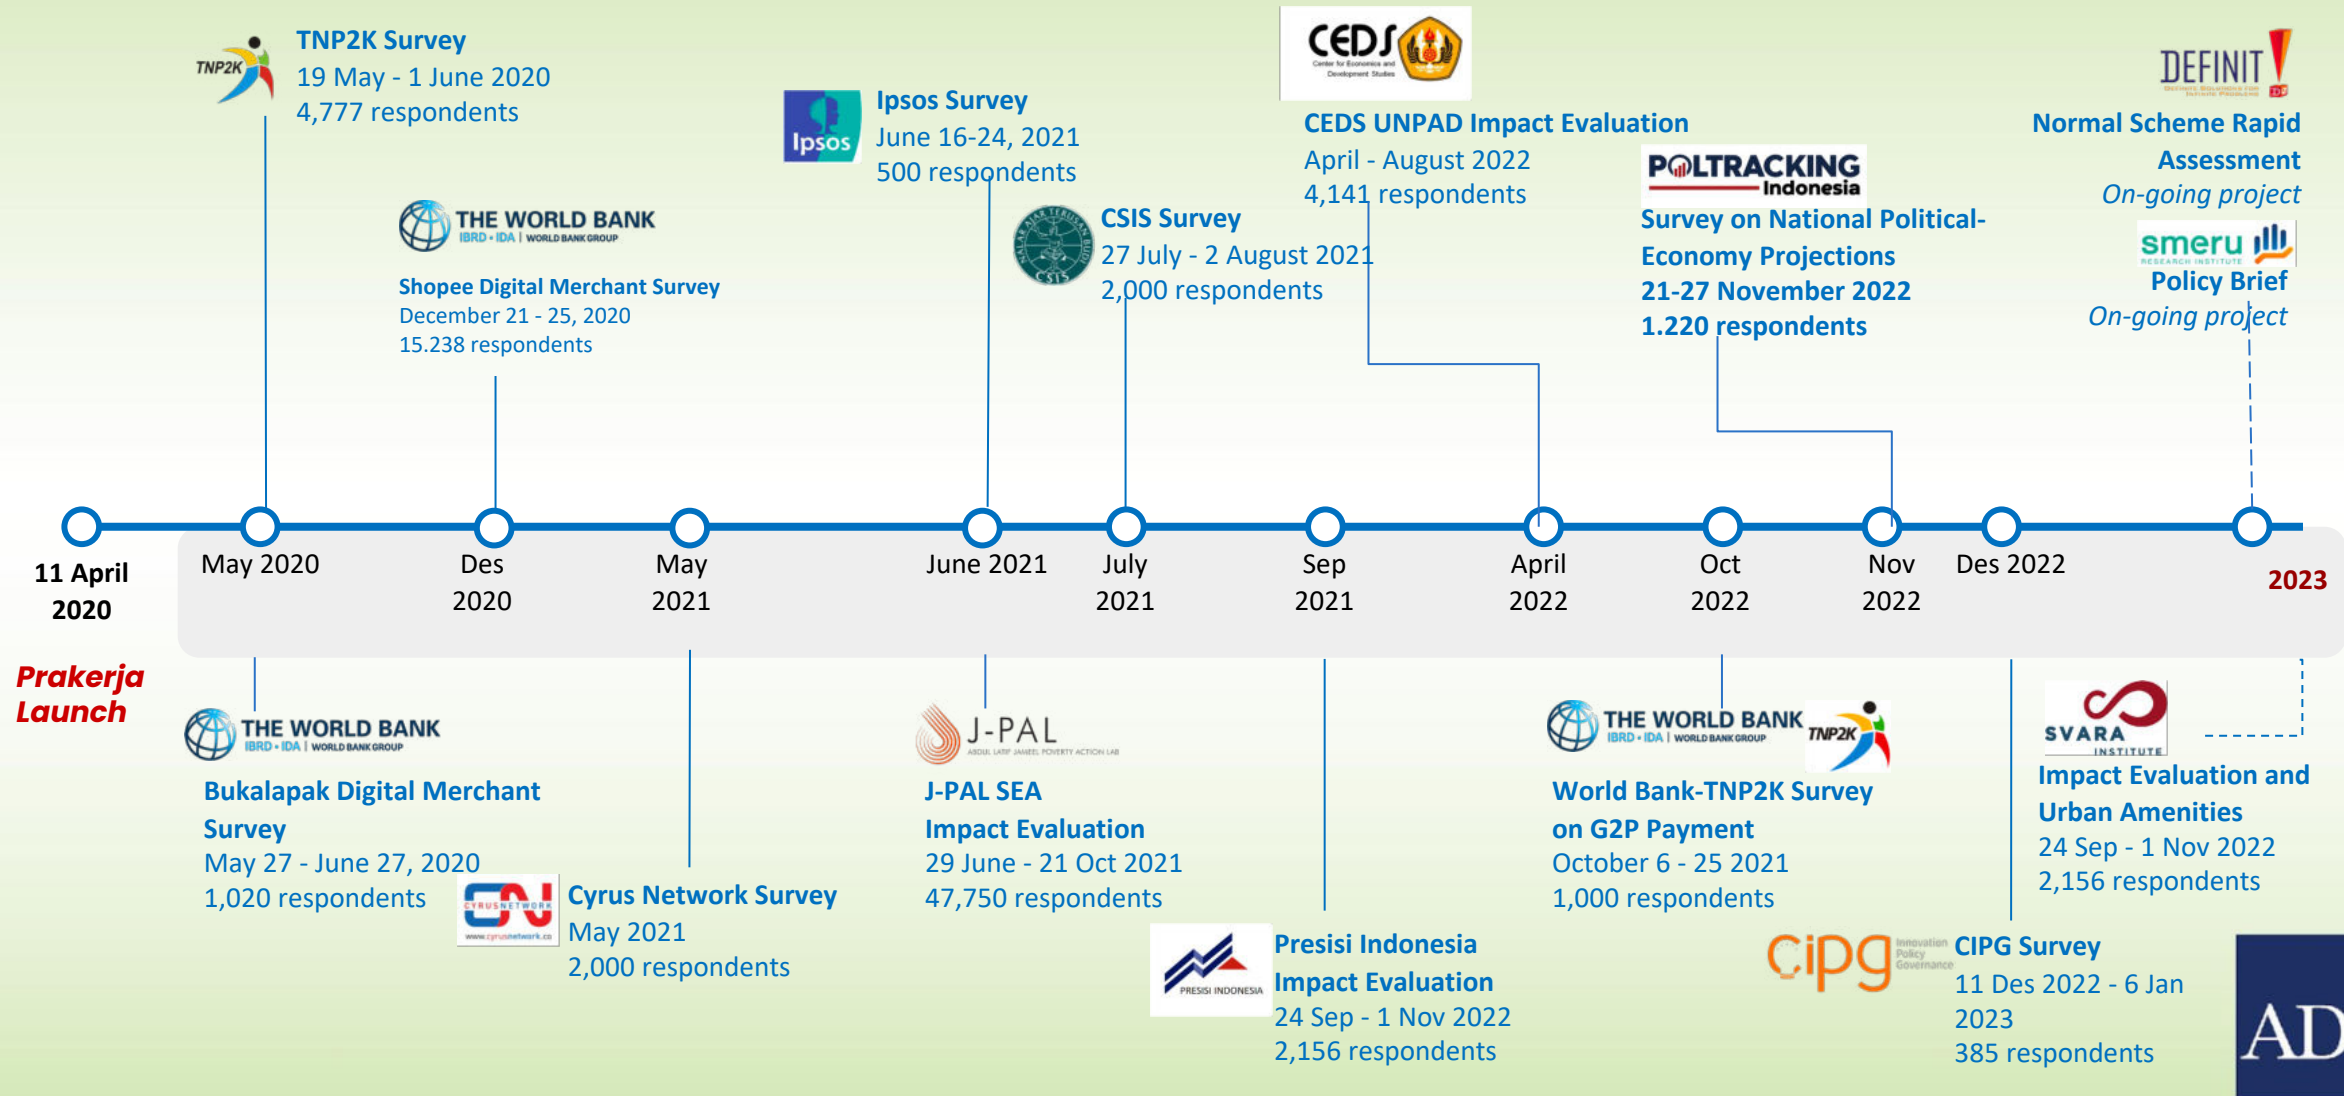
TNP2K
TNP2K Survey
19 May - 1 June 2020
4,777 respondents

Ipsos
Ipsos Survey
June 16-24, 2021
500 respondents

CEDS
CEDS UNPAD Impact Evaluation
April - August 2022
4,141 respondents

DEFINIT
Normal Scheme Rapid Assessment
On-going project

THE WORLD BANK
IBRD • IDA | WORLD BANK GROUP
Shopee Digital Merchant Survey
December 21 - 25, 2020
15.238 respondents

CSIS
CSIS Survey
27 July - 2 August 2021
2,000 respondents

POLTRACKING Indonesia
Survey on National Political-Economy Projections
21-27 November 2022
1.220 respondents

smeru
Policy Brief
On-going project

11 April 2020
May 2020
Des 2020
May 2021
June 2021
July 2021
Sep 2021
April 2022
Oct 2022
Nov 2022
Des 2022
2023

Prakerja Launch

THE WORLD BANK
IBRD • IDA | WORLD BANK GROUP
Bukalapak Digital Merchant Survey
May 27 - June 27, 2020
1,020 respondents

CN
Cyrus Network Survey
May 2021
2,000 respondents

J-PAL
J-PAL SEA
Impact Evaluation
29 June - 21 Oct 2021
47,750 respondents

PRESISI INDONESIA
Presisi Indonesia
Impact Evaluation
24 Sep - 1 Nov 2022
2,156 respondents

THE WORLD BANK
IBRD • IDA | WORLD BANK GROUP
TNP2K
World Bank-TNP2K Survey on G2P Payment
October 6 - 25 2021
1,000 respondents

cipg
CIPG Survey
11 Des 2022 - 6 Jan 2023
385 respondents

SVARA INSTITUTE
Impact Evaluation and Urban Amenities
24 Sep - 1 Nov 2022
2,156 respondents

AD